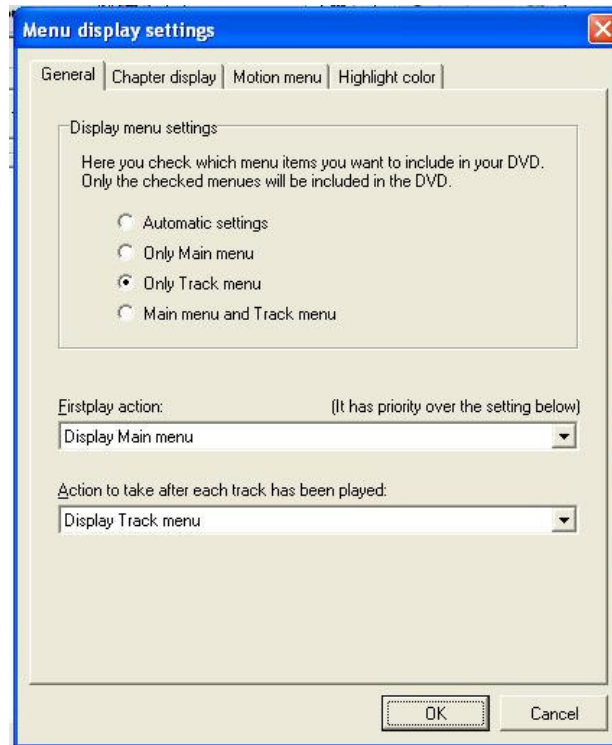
Menu display settings

General | Chapter display | Motion menu | Highlight color

Display menu settings

Here you check which menu items you want to include in your DVD. Only the checked menues will be included in the DVD.

Automatic settings
Only Main menu
Only Track menu
Main menu and Track menu

Firstplay action: (It has priority over the setting below)

Display Main menu

Action to take after each track has been played:

Display Track menu

OK
Cancel